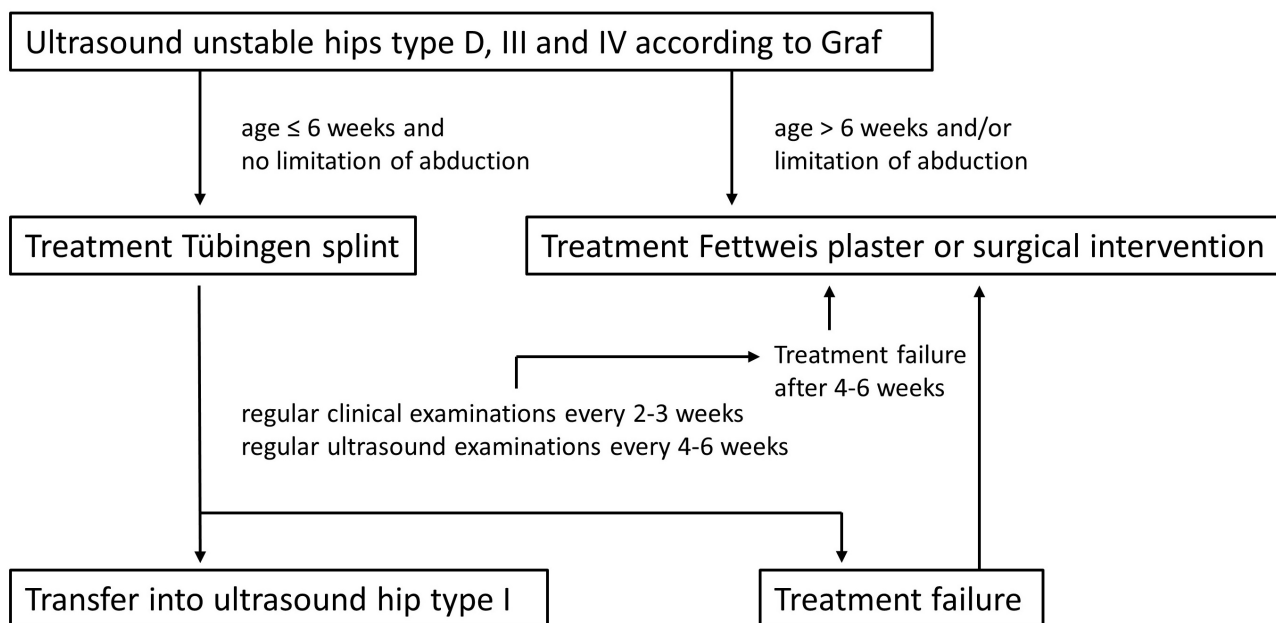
Ultrasound unstable hips type D, III and IV according to Graf

age ≤ 6 weeks and no limitation of abduction

age > 6 weeks and/or limitation of abduction

Treatment Tübingen splint

Treatment Fettweis plaster or surgical intervention

Treatment failure after 4-6 weeks

regular clinical examinations every 2-3 weeks
regular ultrasound examinations every 4-6 weeks

Transfer into ultrasound hip type I

Treatment failure